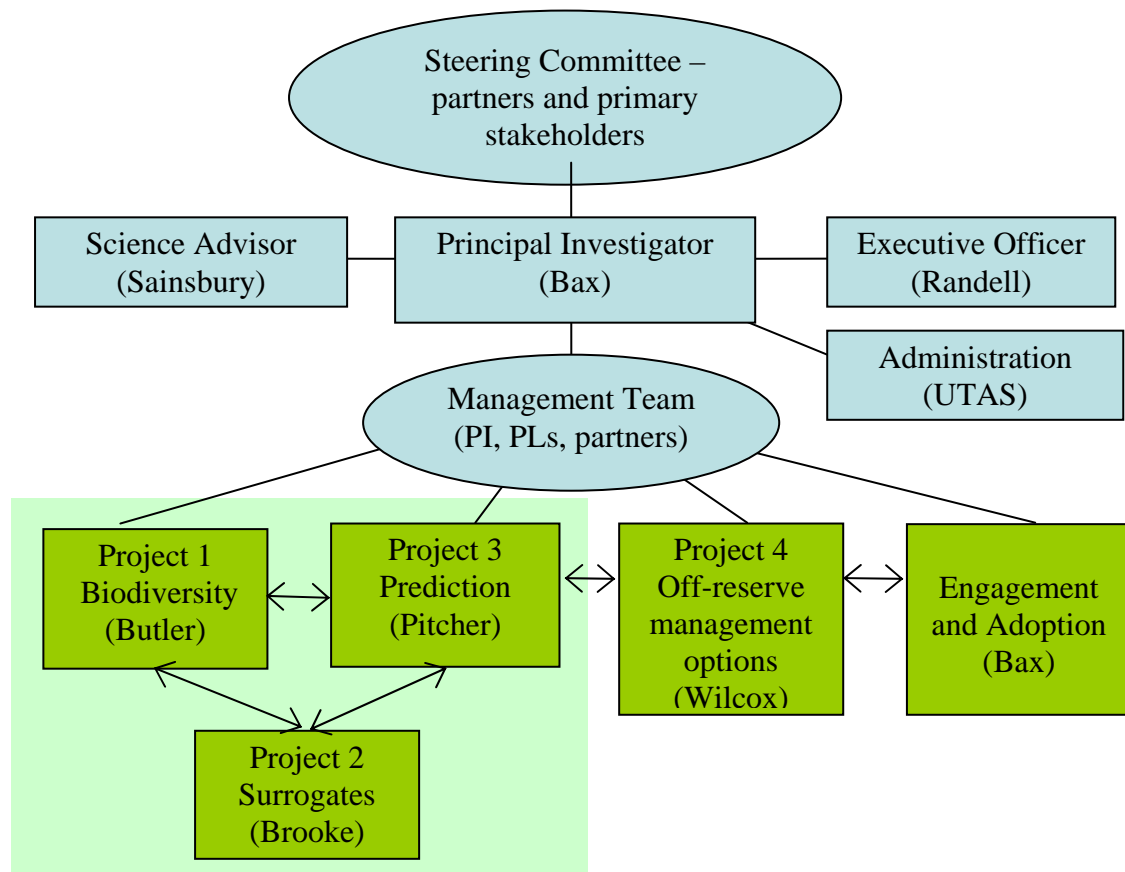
Steering Committee – partners and primary stakeholders

Science Advisor (Sainsbury)

Principal Investigator (Bax)

Executive Officer (Randell)

Administration (UTAS)

Management Team (PI, PLs, partners)

Project 1 Biodiversity (Butler)

Project 3 Prediction (Pitcher)

Project 4 Off-reserve management options (Wilcox)

Engagement and Adoption (Bax)

Project 2 Surrogates (Brooke)